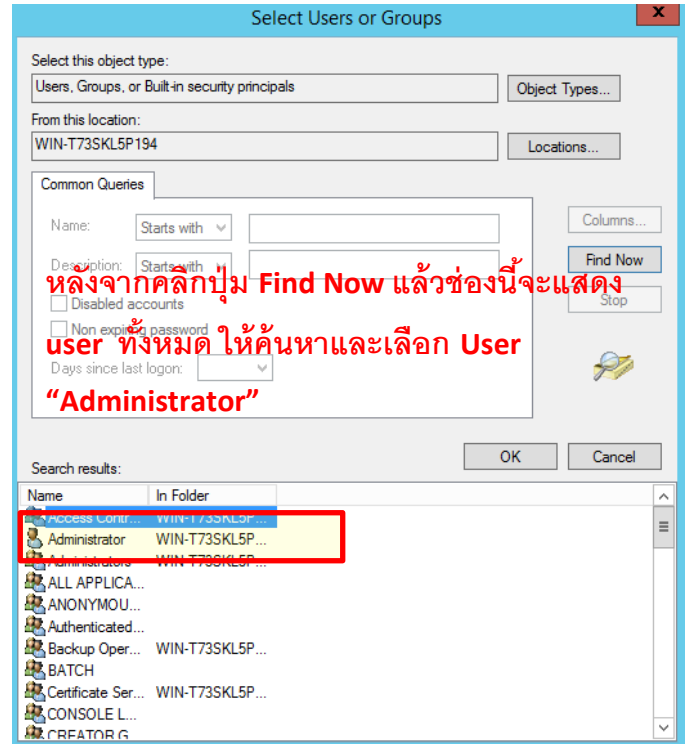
Select Users or Groups

Select this object type:
Users, Groups, or Built-in security principals
Object Types...
From this location:
WIN-T73SKL5P194
Locations...

Common Queries
Name: Starts with
Description: Starts with
Disabled accounts
Non expiring password
Days since last logon:
Columns...
Find Now
Stop

หลังจากคลิกปุ่ม Find Now แล้วช่องนี้จะแสดง user ทั้งหมด ให้ค้นหาและเลือก User "Administrator"

OK
Cancel

Search results:

| Name | In Folder |
|---|---|
| Access Contr... | WIN-T73SKL5P... |
| Administrator | WIN-T73SKL5P... |
| Administrators | WIN-T73SKL5P... |
| ALL APPLICA... | |
| ANONYMOU... | |
| Authenticated... | |
| Backup Oper... | WIN-T73SKL5P... |
| BATCH | |
| Certificate Ser... | WIN-T73SKL5P... |
| CONSOLE L... | |
| CREATOR G... | |